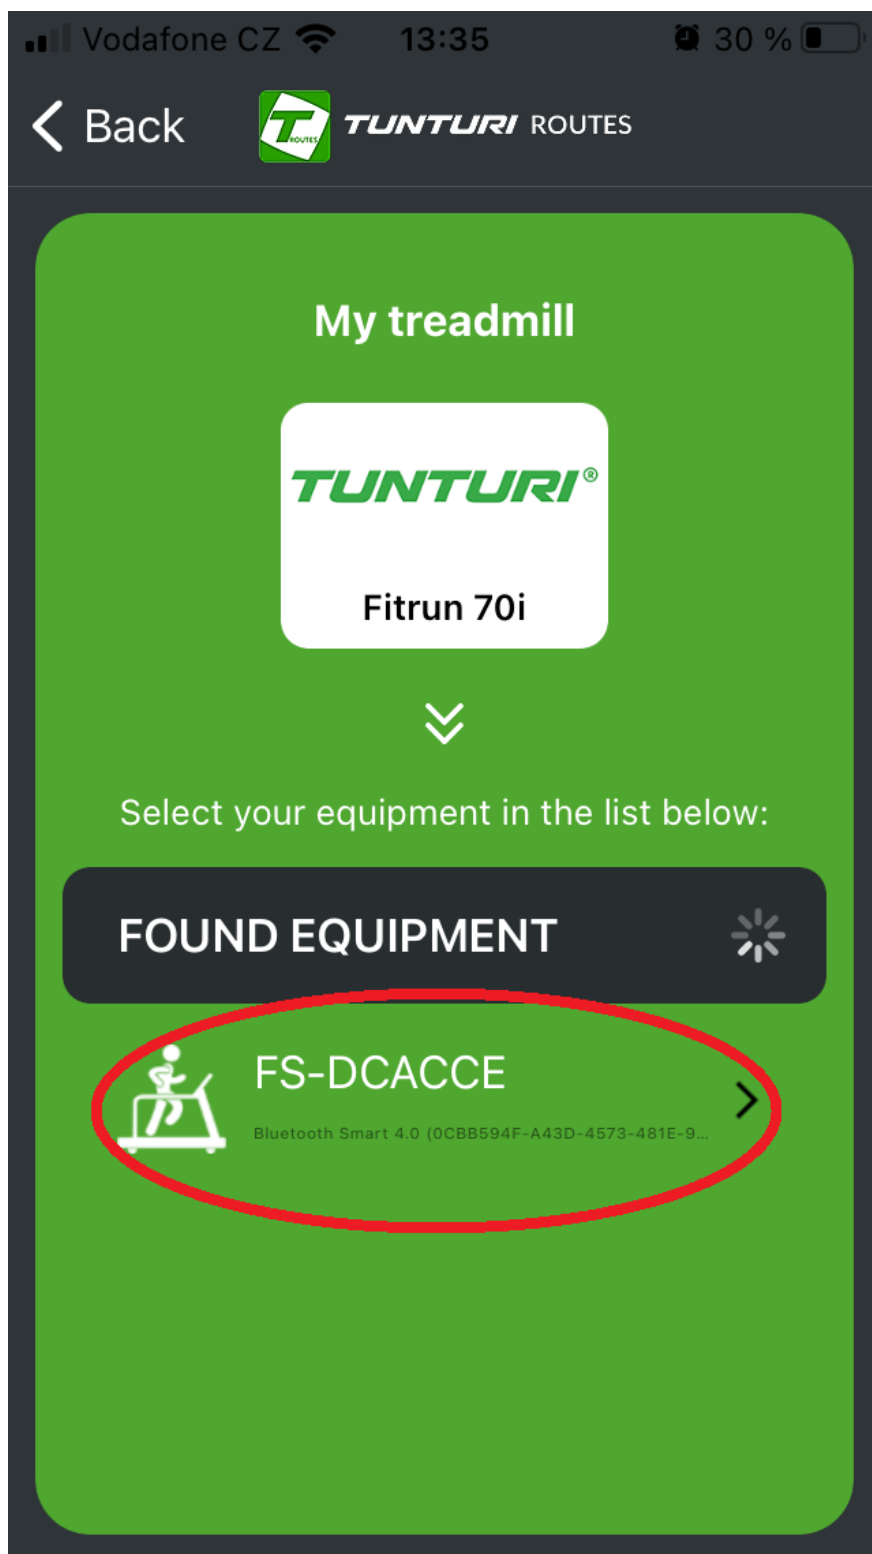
Vodafone CZ 13:35 30 %

Back

T ROUTES TUNTURI ROUTES

My treadmill

TUNTURI®

Fitrun 70i

Select your equipment in the list below:

FOUND EQUIPMENT

FS-DCACCE

Bluetooth Smart 4.0 (0CBB594F-A43D-4573-481E-9...